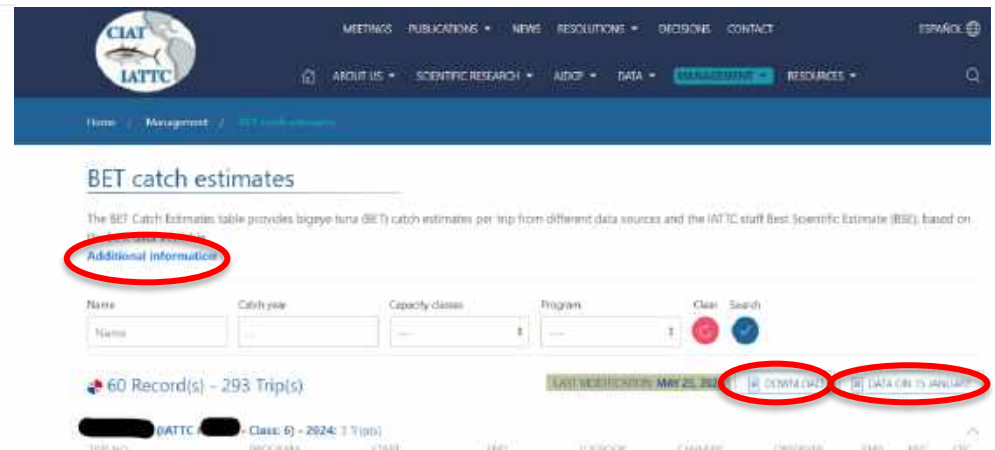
CIAT
IATTC

MEETINGS PUBLICATIONS ▾ NEWS RESOLUTIONS ▾ DECISIONS CONTACT ESPAÑOL

ABOUT US ▾ SCIENTIFIC RESEARCH ▾ AIDCP ▾ DATA ▾ MANAGEMENT ▾ RESOURCES ▾

Home / Management / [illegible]

BET catch estimates

The BET Catch Estimates table provides bigeye tuna (BET) catch estimates per trip from different data sources and the IATTC staff Best Scientific Estimate (BSE), based on the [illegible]

Additional information

Name
Name

Catch year

Capacity classes

Program

Clear

Search

60 Record(s) - 293 Trip(s)

LAST MODIFICATION: MAY 25, 202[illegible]

DOWNLOAD

DATA ON 15 JANUARY

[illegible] (IATTC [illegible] - Class: 6) - 2024: 3 Trips)

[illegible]